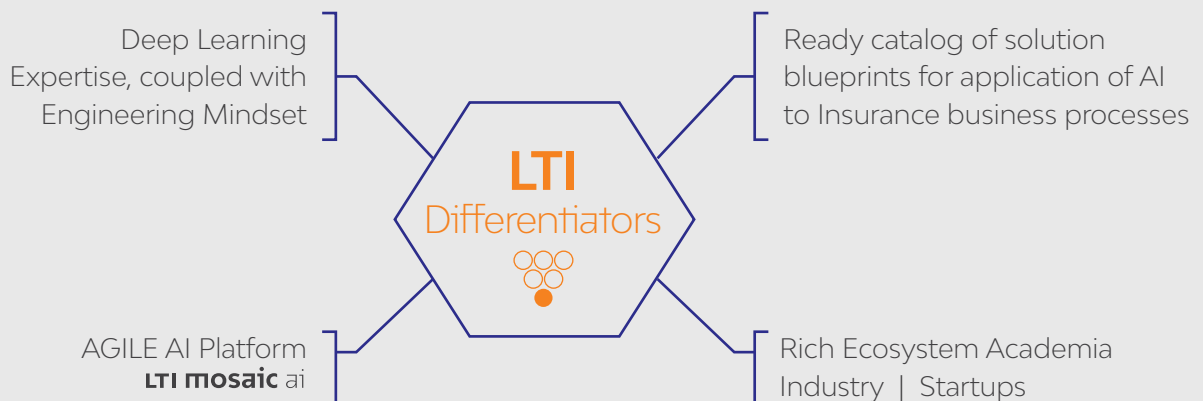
Deep Learning Expertise, coupled with Engineering Mindset

Ready catalog of solution blueprints for application of AI to Insurance business processes

LTI
Differentiators

AGILE AI Platform
LTI mosaic ai

Rich Ecosystem Academia
Industry | Startups